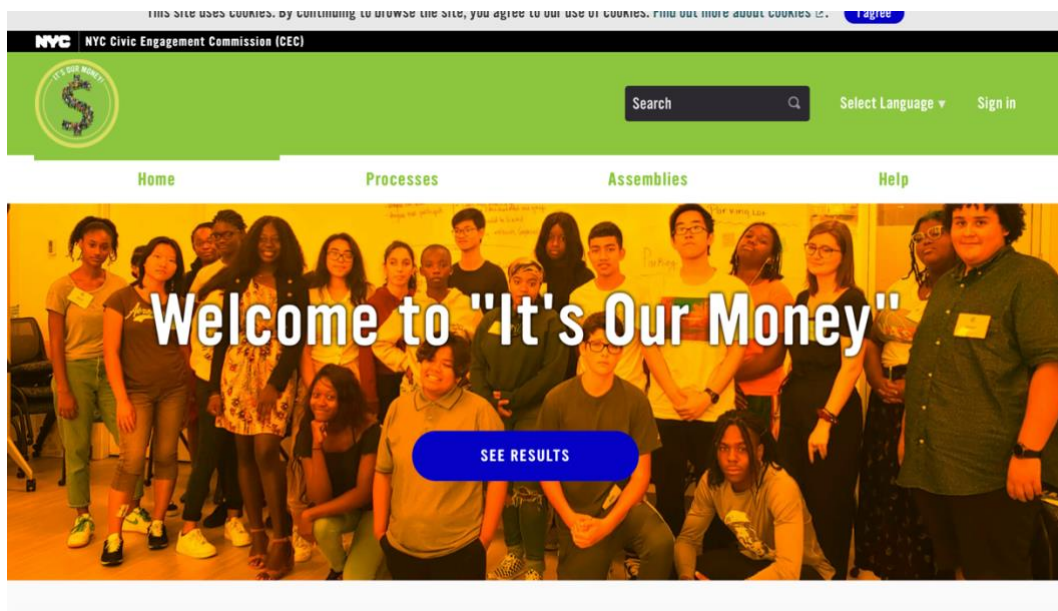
This site uses cookies. By continuing to browse the site, you agree to our use of cookies. Find out more about cookies. I agree

NYC NYC Civic Engagement Commission (CEC)

IT'S OUR MONEY!
$

Search

Select Language ▾ Sign in

Home Processes Assemblies Help

Welcome to "It's Our Money"

SEE RESULTS